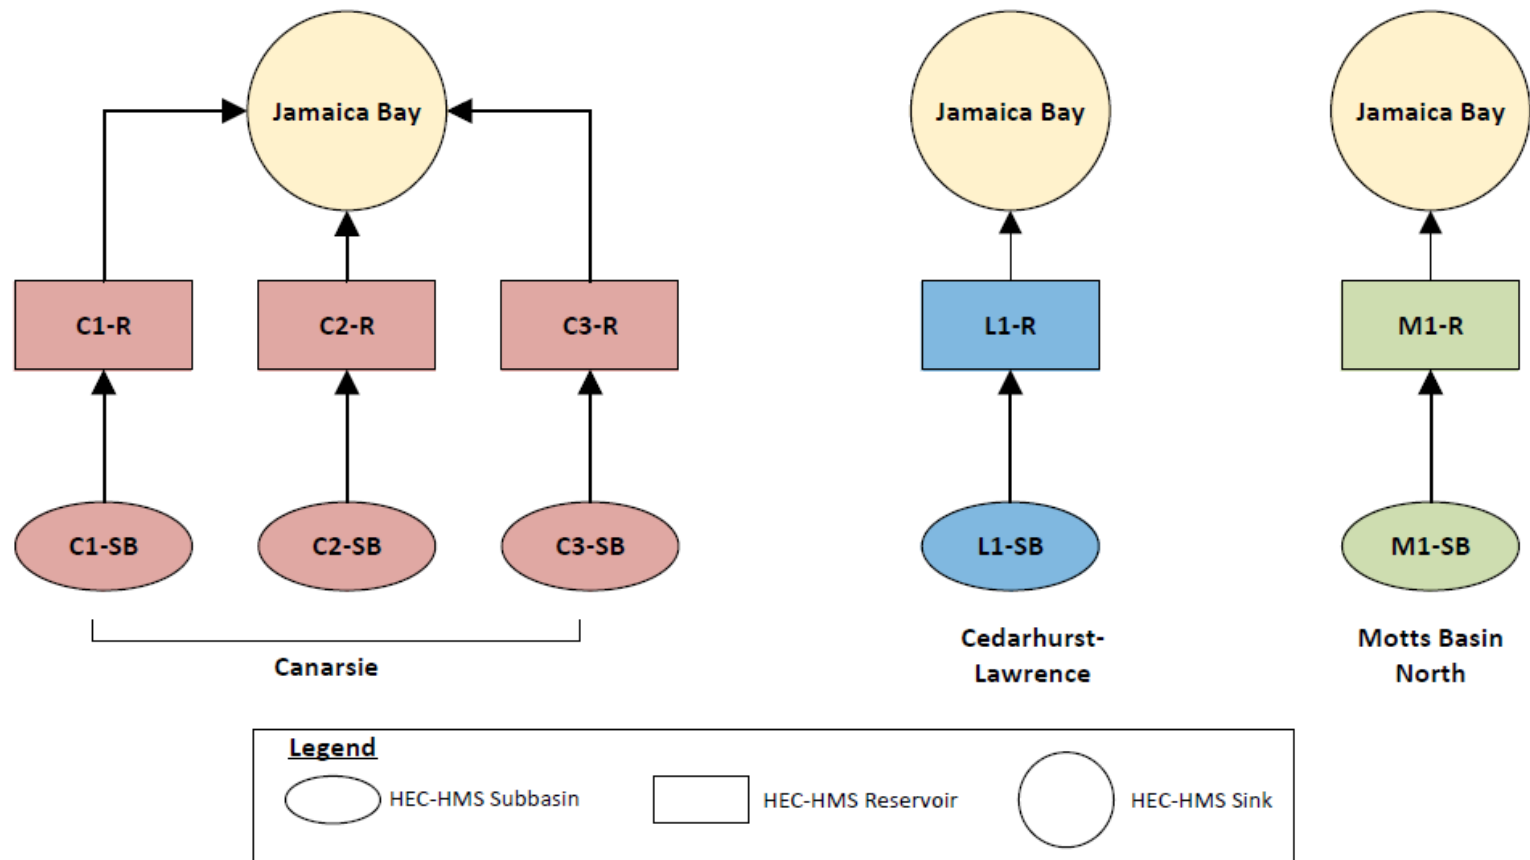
Jamaica Bay

C1-R

C2-R

C3-R

C1-SB

C2-SB

C3-SB

Canarsie

Jamaica Bay

L1-R

L1-SB

Cedarhurst-Lawrence

Jamaica Bay

M1-R

M1-SB

Motts Basin North

Legend

HEC-HMS Subbasin

HEC-HMS Reservoir

HEC-HMS Sink